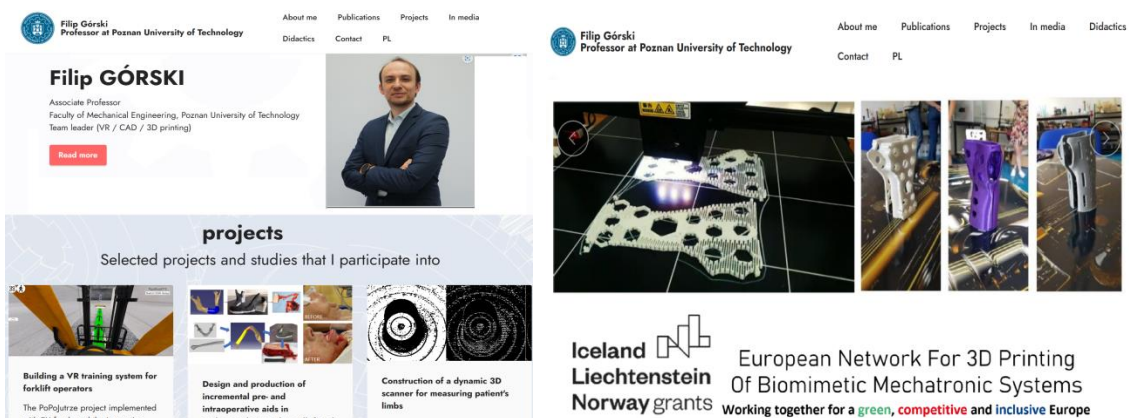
Filip Górski
Professor at Poznan University of Technology

About me Publications Projects In media Didactics Contact PL

Filip GÓRSKI

Associate Professor
Faculty of Mechanical Engineering, Poznan University of Technology
Team leader (VR / CAD / 3D printing)

Read more

projects

Selected projects and studies that I participate into

Building a VR training system for forklift operators

The PoPojutrze project implemented

Design and production of incremental pre- and intraoperative aids in

BEFORE

AFTER

Construction of a dynamic 3D scanner for measuring patient's limbs

Filip Górski
Professor at Poznan University of Technology

About me Publications Projects In media Didactics Contact PL

Iceland
Liechtenstein
Norway grants

European Network For 3D Printing Of Biomimetic Mechatronic Systems

Working together for a green, competitive and inclusive Europe